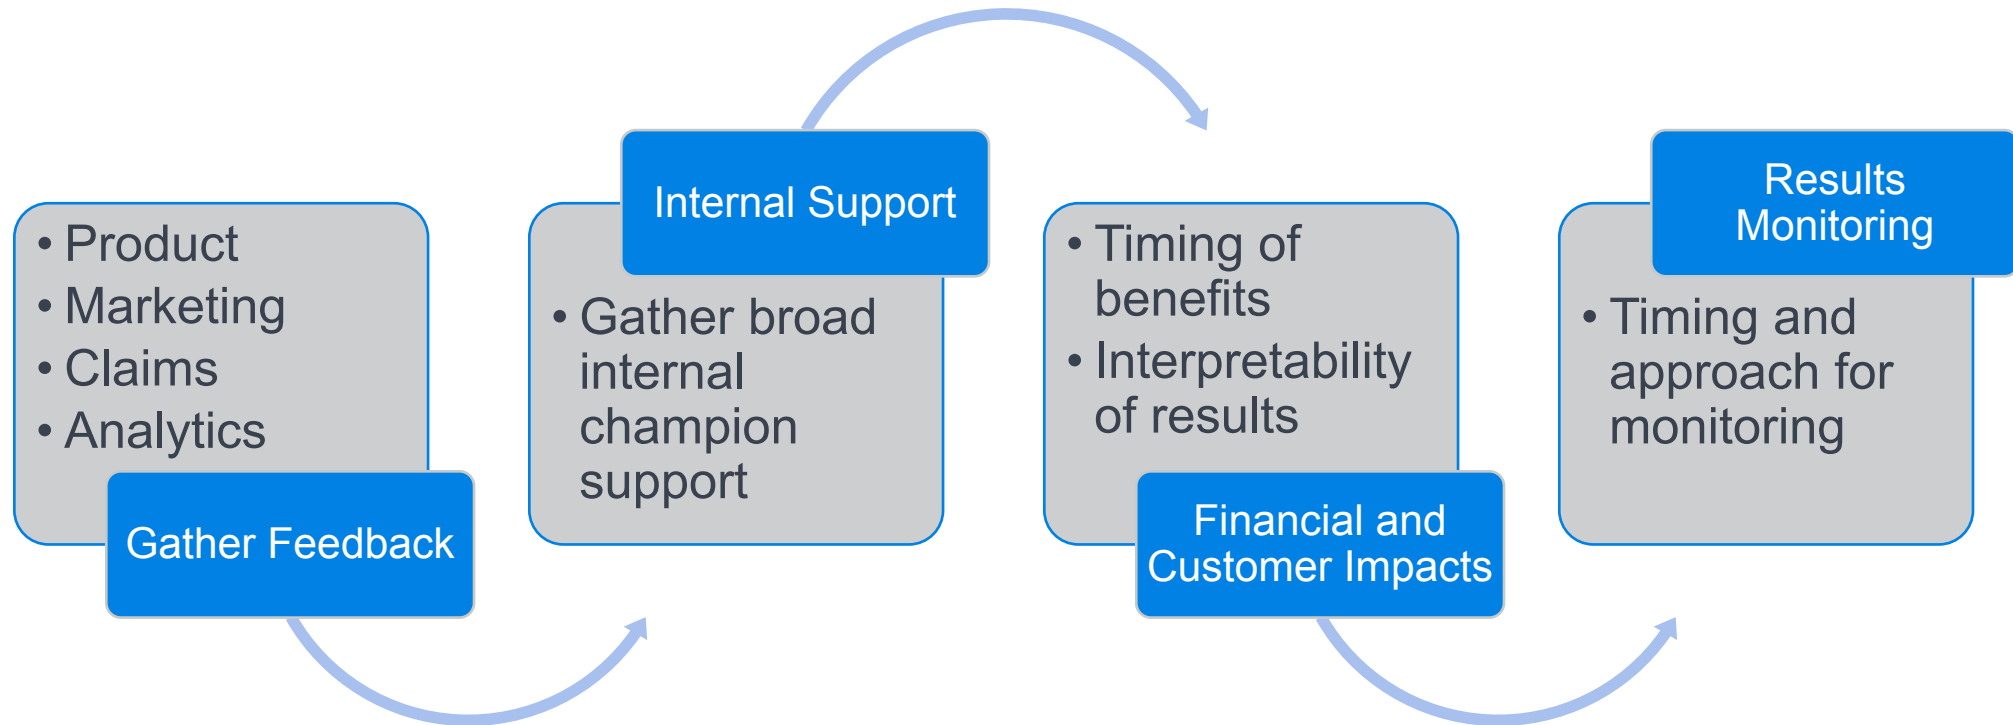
• Product
• Marketing
• Claims
• Analytics

Gather Feedback

Internal Support

• Gather broad internal champion support

• Timing of benefits
• Interpretability of results

Financial and Customer Impacts

Results Monitoring

• Timing and approach for monitoring